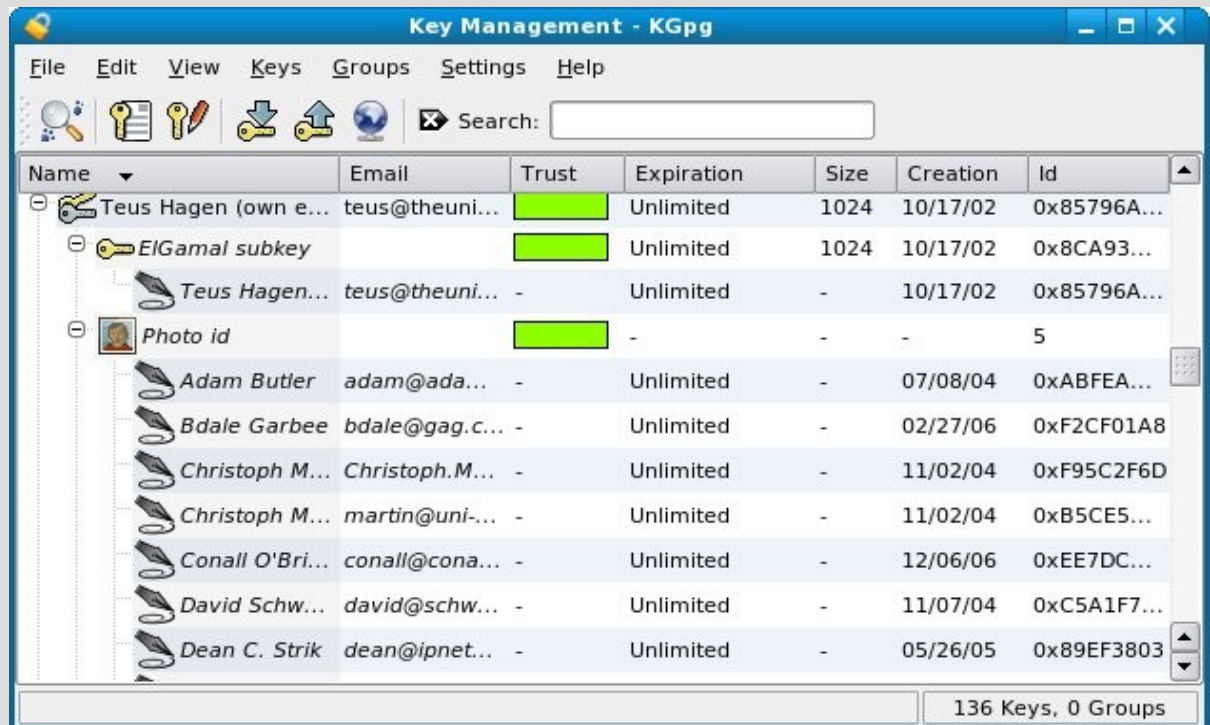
Key Management - KGpg

File Edit View Keys Groups Settings Help

Search:

| Name | Email | Trust | Expiration | Size | Creation | Id |
|---|---|---|---|---|---|---|
| Teus Hagen (own e... | teus@theuni... | | Unlimited | 1024 | 10/17/02 | 0x85796A... |
| ElGamal subkey | | | Unlimited | 1024 | 10/17/02 | 0x8CA93... |
| Teus Hagen... | teus@theuni... | - | Unlimited | - | 10/17/02 | 0x85796A... |
| Photo id | | | - | - | - | 5 |
| Adam Butler | adam@ada... | - | Unlimited | - | 07/08/04 | 0xABFEA... |
| Bdale Garbee | bdale@gag.c... | - | Unlimited | - | 02/27/06 | 0xF2CF01A8 |
| Christoph M... | Christoph.M... | - | Unlimited | - | 11/02/04 | 0xF95C2F6D |
| Christoph M... | martin@uni-... | - | Unlimited | - | 11/02/04 | 0xB5CE5... |
| Conall O'Bri... | conall@cona... | - | Unlimited | - | 12/06/06 | 0xEE7DC... |
| David Schw... | david@schw... | - | Unlimited | - | 11/07/04 | 0xC5A1F7... |
| Dean C. Strik | dean@ipnet... | - | Unlimited | - | 05/26/05 | 0x89EF3803 |

136 Keys, 0 Groups